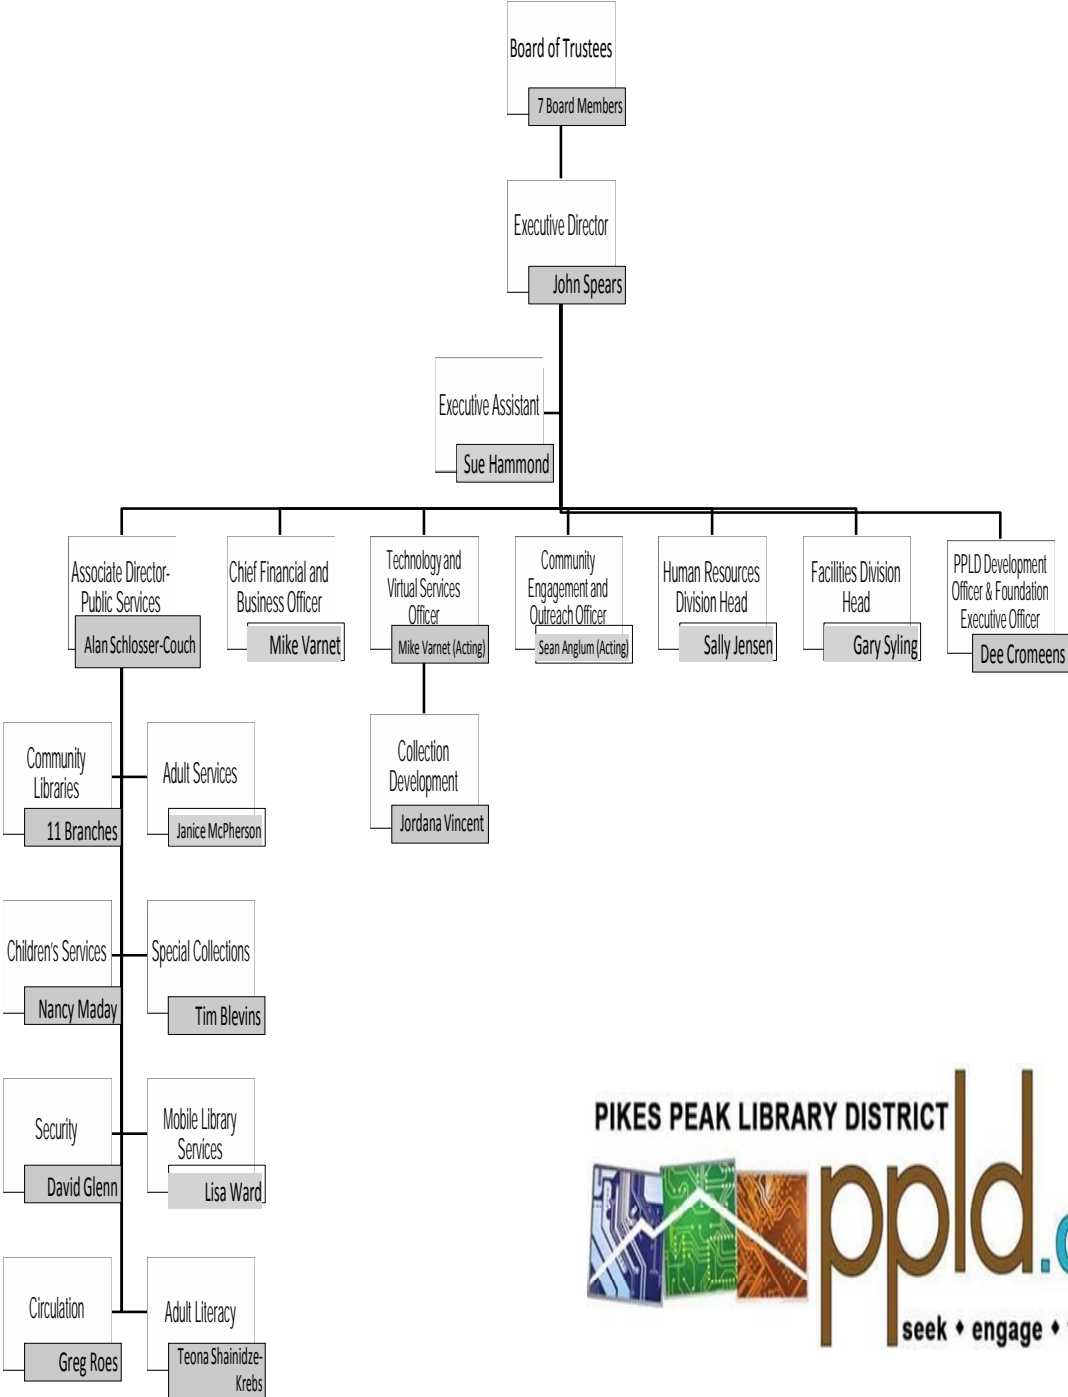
Board of Trustees
7 Board Members

Executive Director
John Spears

Executive Assistant
Sue Hammond

Associate Director-Public Services
Alan Schlosser-Couch

Chief Financial and Business Officer
Mike Varnet

Technology and Virtual Services Officer
Mike Varnet (Acting)

Community Engagement and Outreach Officer
Sean Anglum (Acting)

Human Resources Division Head
Sally Jensen

Facilities Division Head
Gary Syling

PPLD Development Officer & Foundation Executive Officer
Dee Cromeens

Collection Development
Jordana Vincent

Community Libraries
11 Branches

Adult Services
Janice McPherson

Children's Services
Nancy Maday

Special Collections
Tim Blevins

Security
David Glenn

Mobile Library Services
Lisa Ward

Circulation
Greg Roes

Adult Literacy
Teona Shainidze-Krebs

PIKES PEAK LIBRARY DISTRICT
ppld.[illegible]
seek • engage • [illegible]